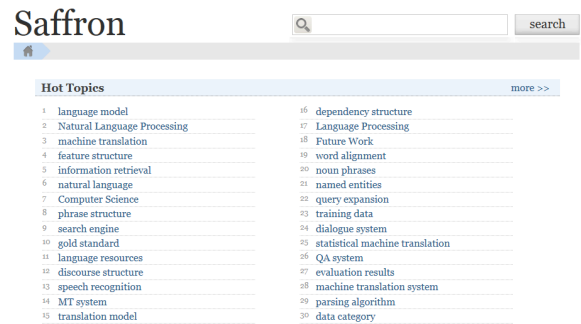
Saffron

search

Hot Topics

more >>

1 language model
2 Natural Language Processing
3 machine translation
4 feature structure
5 information retrieval
6 natural language
7 Computer Science
8 phrase structure
9 search engine
10 gold standard
11 language resources
12 discourse structure
13 speech recognition
14 MT system
15 translation model

16 dependency structure
17 Language Processing
18 Future Work
19 word alignment
20 noun phrases
21 named entities
22 query expansion
23 training data
24 dialogue system
25 statistical machine translation
26 QA system
27 evaluation results
28 machine translation system
29 parsing algorithm
30 data category